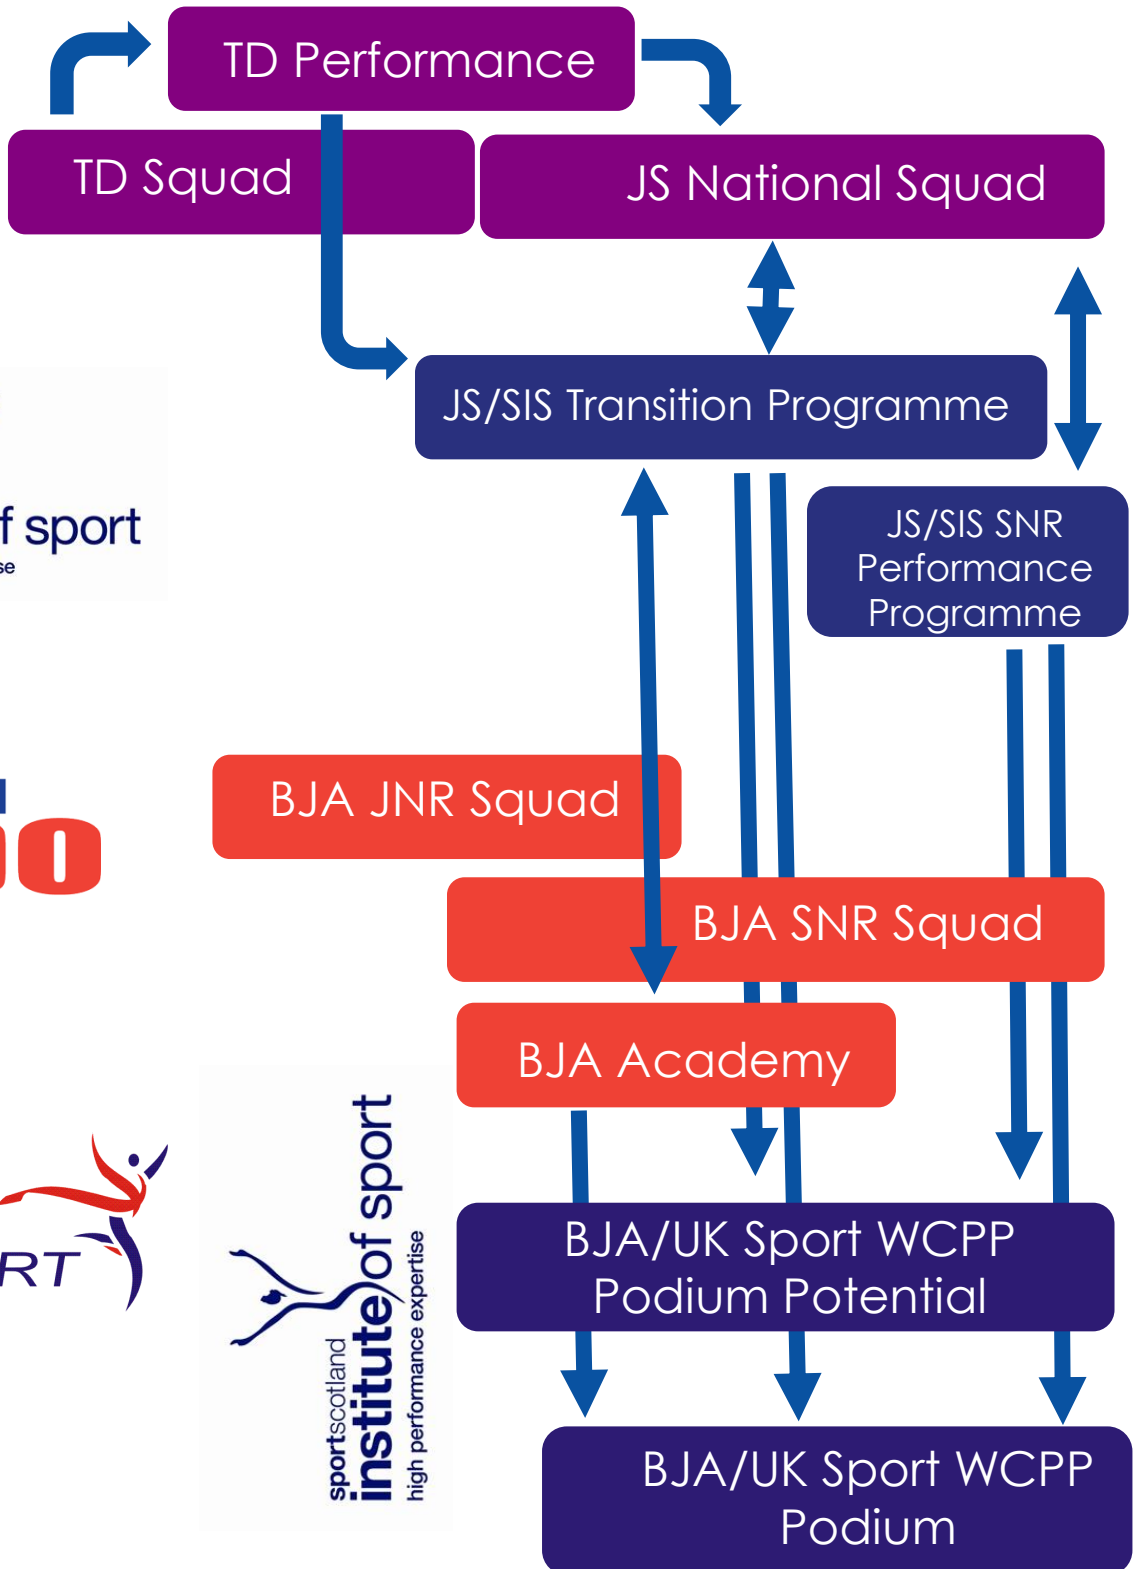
TD Performance

TD Squad

JS National Squad

JS/SIS Transition Programme

f sport
se

JS/SIS SNR Performance Programme

BJA JNR Squad

BJA SNR Squad

BJA Academy

RT

sportscotland institute of sport high performance expertise

BJA/UK Sport WCPP Podium Potential

BJA/UK Sport WCPP Podium